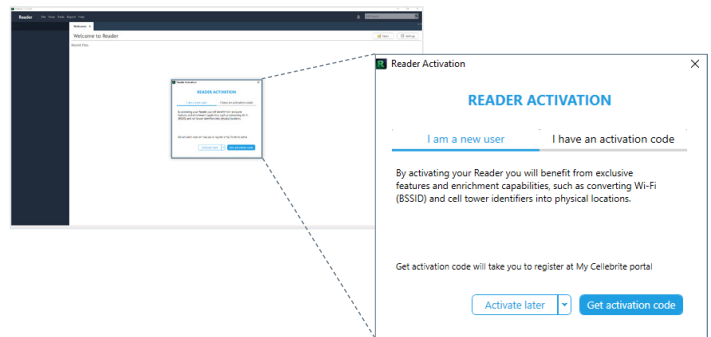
Reader File View Tools Report Help

Welcome

Welcome to Reader

Open Settings

Recent Files

Reader Activation

READER ACTIVATION

I am a new user I have an activation code

By activating your Reader you will benefit from exclusive features and enrichment capabilities, such as converting Wi-Fi (BSSID) and cell tower identifiers into physical locations.

Get activation code will take you to register at My Cellebrite portal

Activate later Get activation code